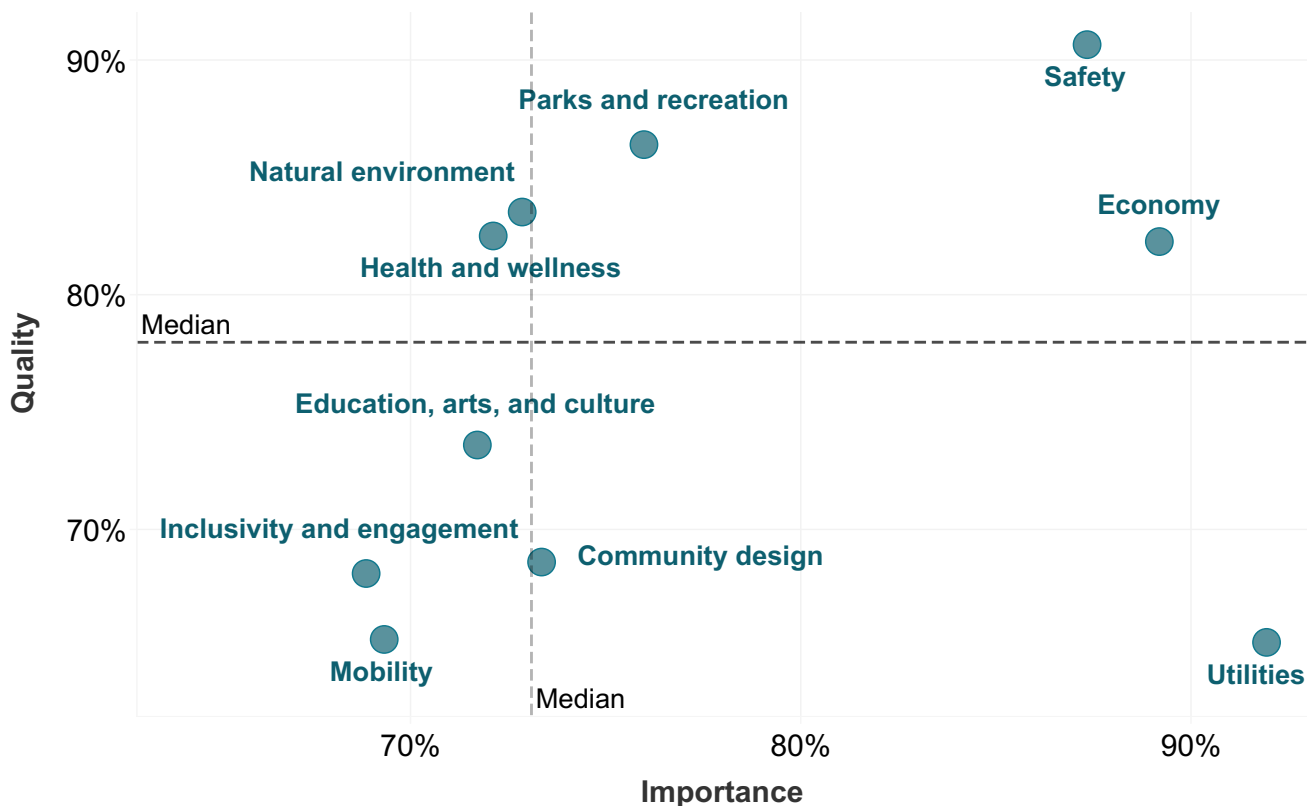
90%
80%
70%
Quality
Median
Safety
Parks and recreation
Natural environment
Economy
Health and wellness
Education, arts, and culture
Inclusivity and engagement
Community design
Mobility
Utilities
Median
70%
80%
90%
Importance